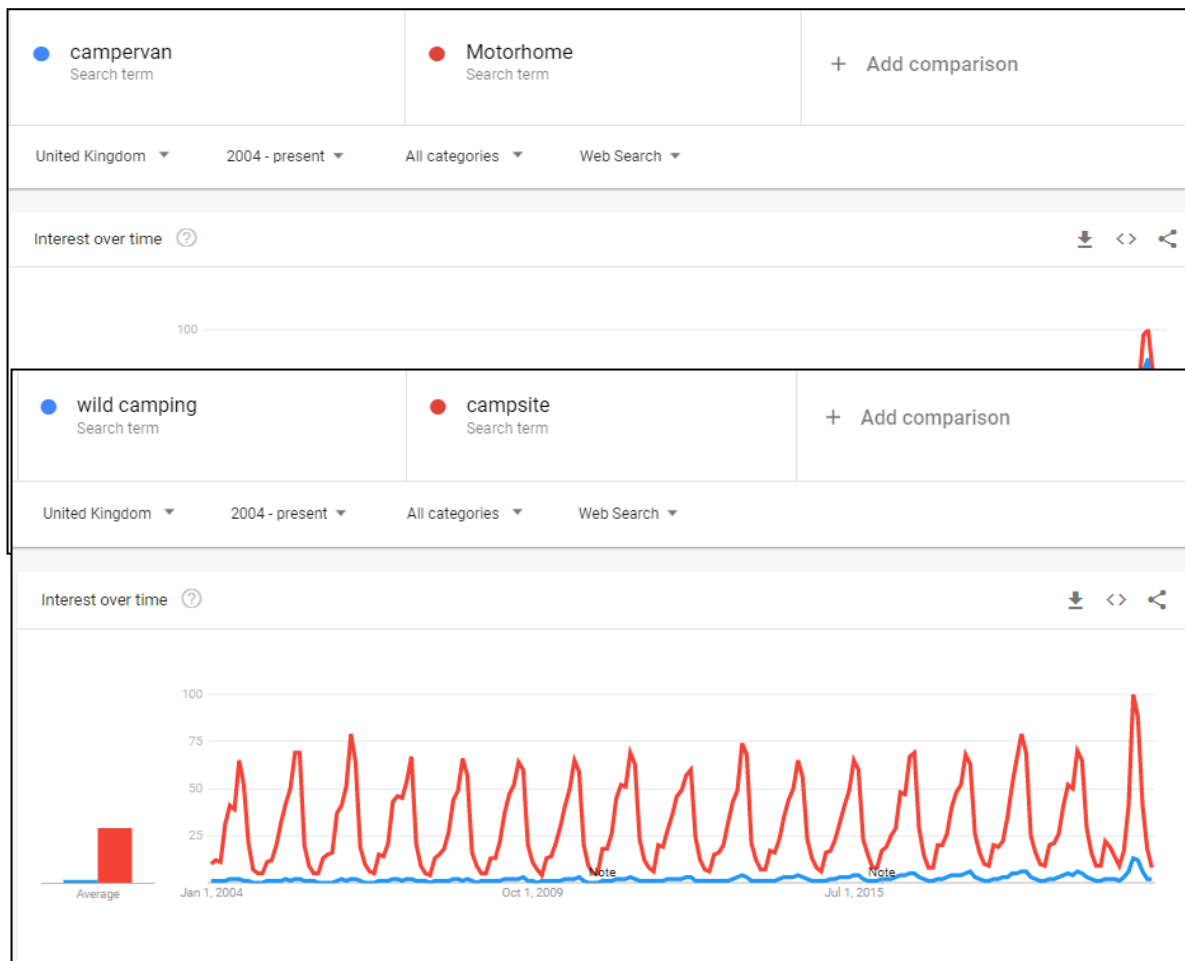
campervan
Search term

Motorhome
Search term

+ Add comparison

United Kingdom 2004 - present All categories Web Search

Interest over time

100

wild camping
Search term

campsite
Search term

+ Add comparison

United Kingdom 2004 - present All categories Web Search

Interest over time

100
75
50
25

Average

Note
Note

Jan 1, 2004
Oct 1, 2009
Jul 1, 2015